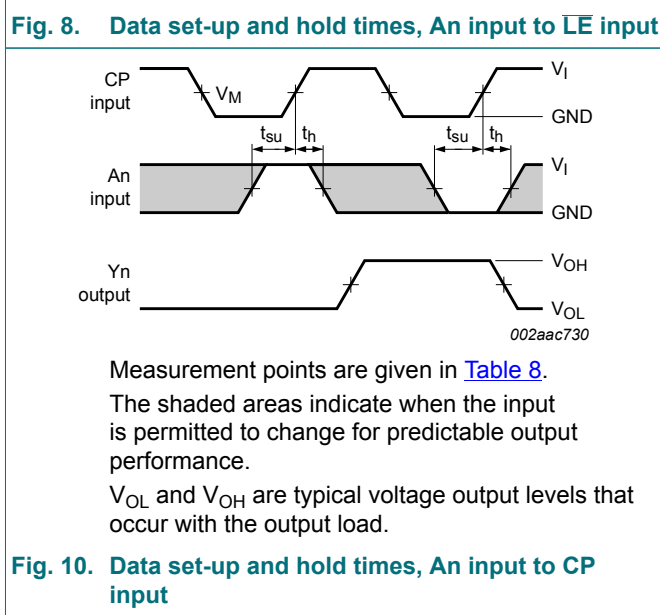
Fig. 8. Data set-up and hold times, An input to $\overline{LE}$ input

CP input

$V_M$

$V_I$

GND

$t_{su}$

$t_h$

$t_{su}$

$t_h$

An input

$V_I$

GND

Yn output

$V_{OH}$

$V_{OL}$

002aac730

Measurement points are given in Table 8.

The shaded areas indicate when the input is permitted to change for predictable output performance.

$V_{OL}$ and $V_{OH}$ are typical voltage output levels that occur with the output load.

Fig. 10. Data set-up and hold times, An input to CP input